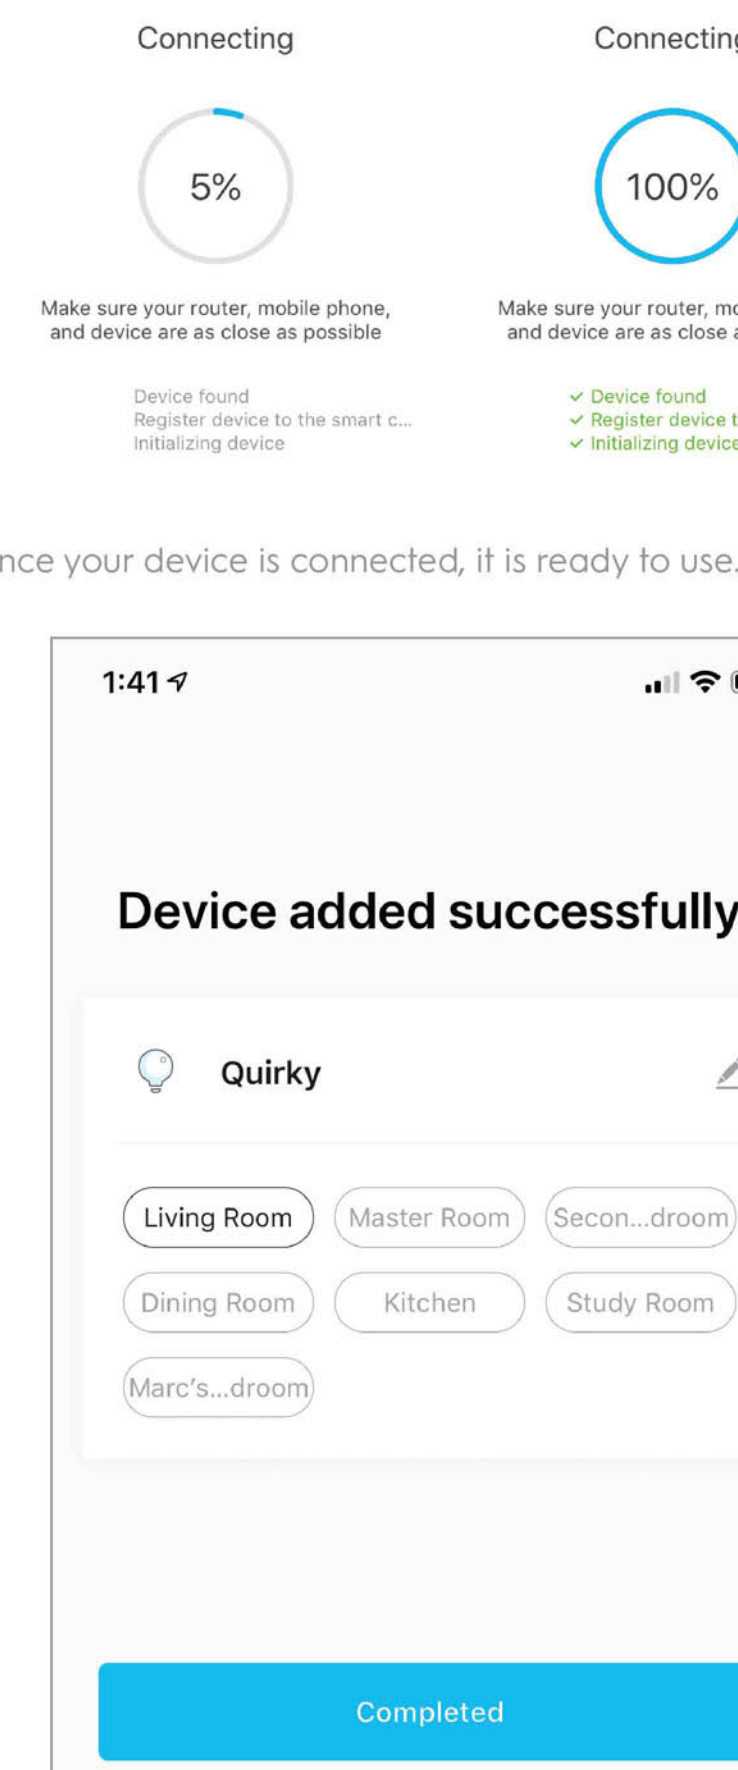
Connecting

5%

Make sure your router, mobile phone, and device are as close as possible

Device found
Register device to the smart c...
Initializing device

Connectin

100%

Make sure your router, mo and device are as close a

✓ Device found
✓ Register device t
✓ Initializing device

nce your device is connected, it is ready to use.

1:41

Device added successfully

Quirky

Living Room
Master Room
Secon...droom
Dining Room
Kitchen
Study Room
Marc's...droom

Completed